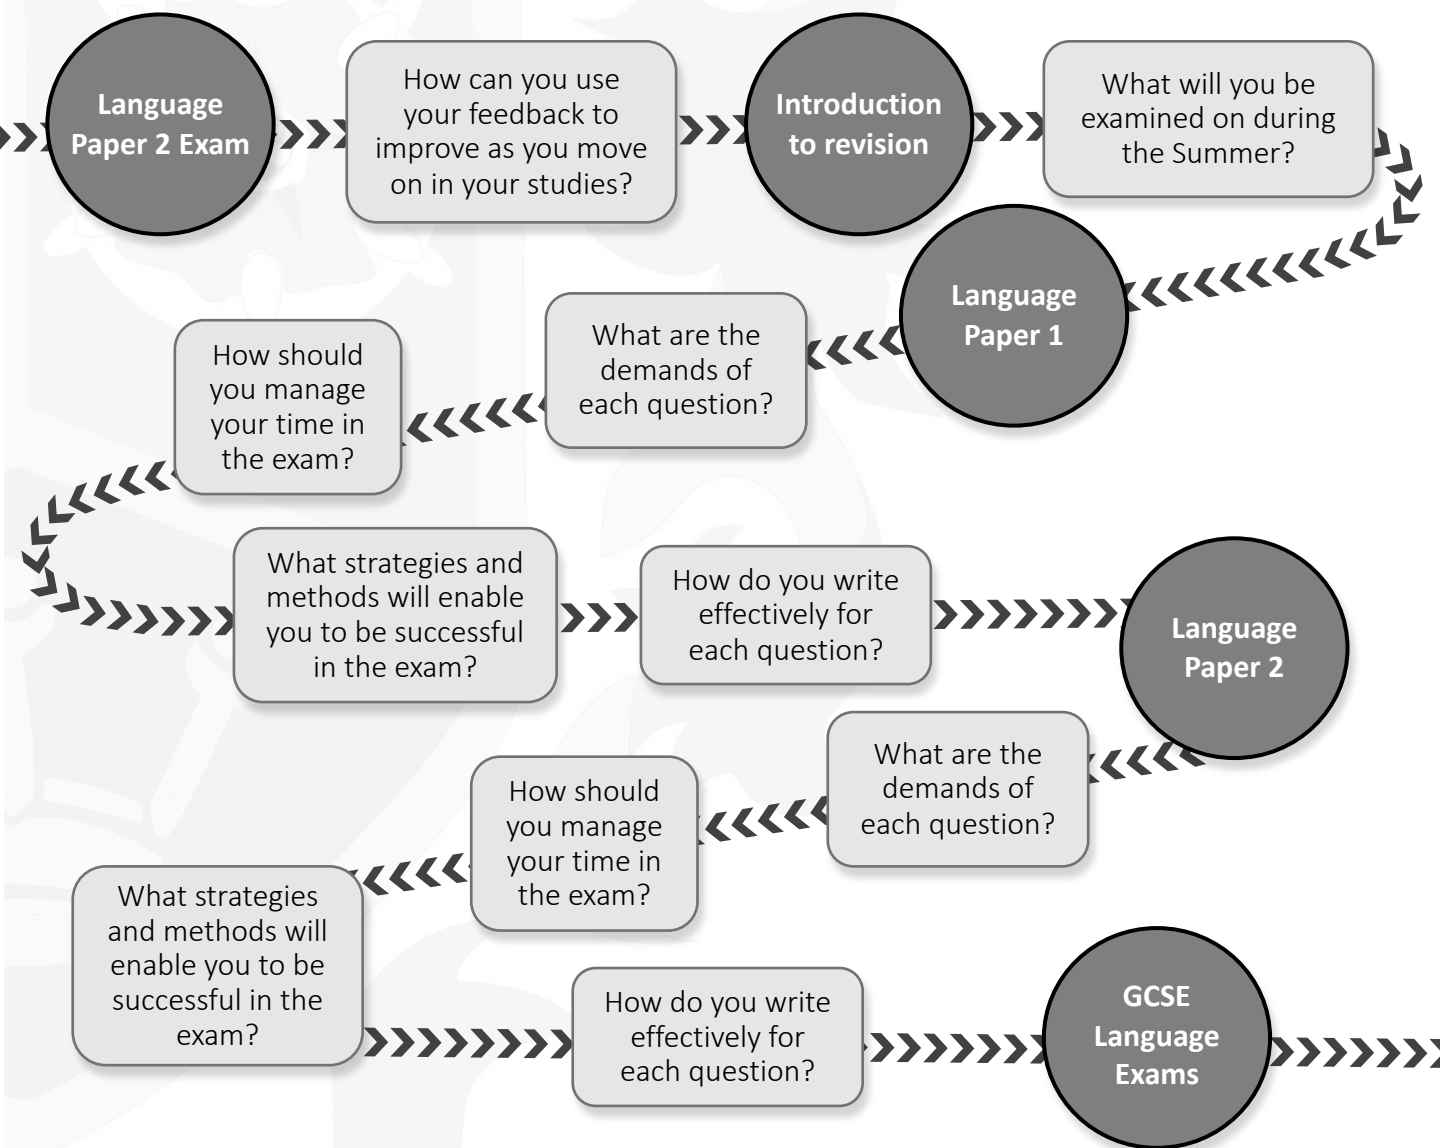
Language Paper 2 Exam

How can you use your feedback to improve as you move on in your studies?

Introduction to revision

What will you be examined on during the Summer?

Language Paper 1

What are the demands of each question?

How should you manage your time in the exam?

What strategies and methods will enable you to be successful in the exam?

How do you write effectively for each question?

Language Paper 2

What are the demands of each question?

How should you manage your time in the exam?

What strategies and methods will enable you to be successful in the exam?

How do you write effectively for each question?

GCSE Language Exams